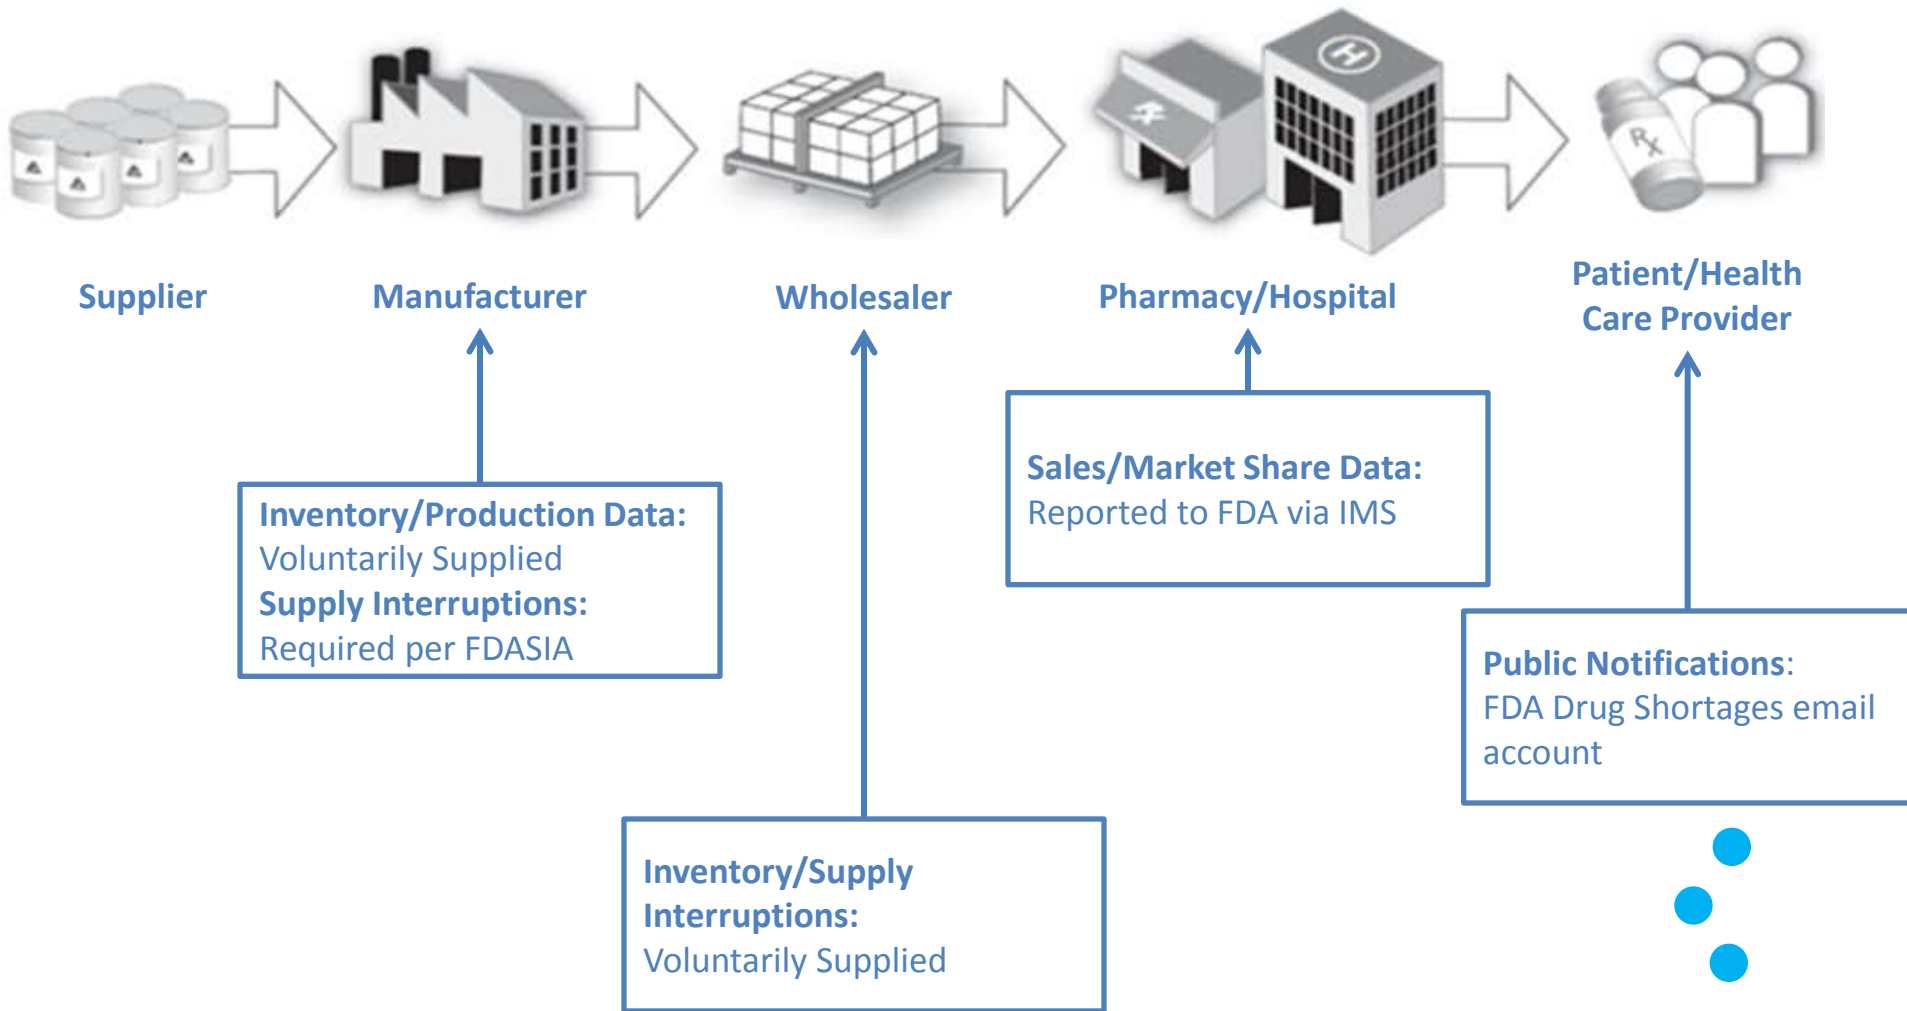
Supplier

Manufacturer

Wholesaler

Pharmacy/Hospital

Patient/Health Care Provider

Inventory/Production Data: Voluntarily Supplied
Supply Interruptions: Required per FDASIA

Sales/Market Share Data: Reported to FDA via IMS

Public Notifications: FDA Drug Shortages email account

Inventory/Supply Interruptions: Voluntarily Supplied